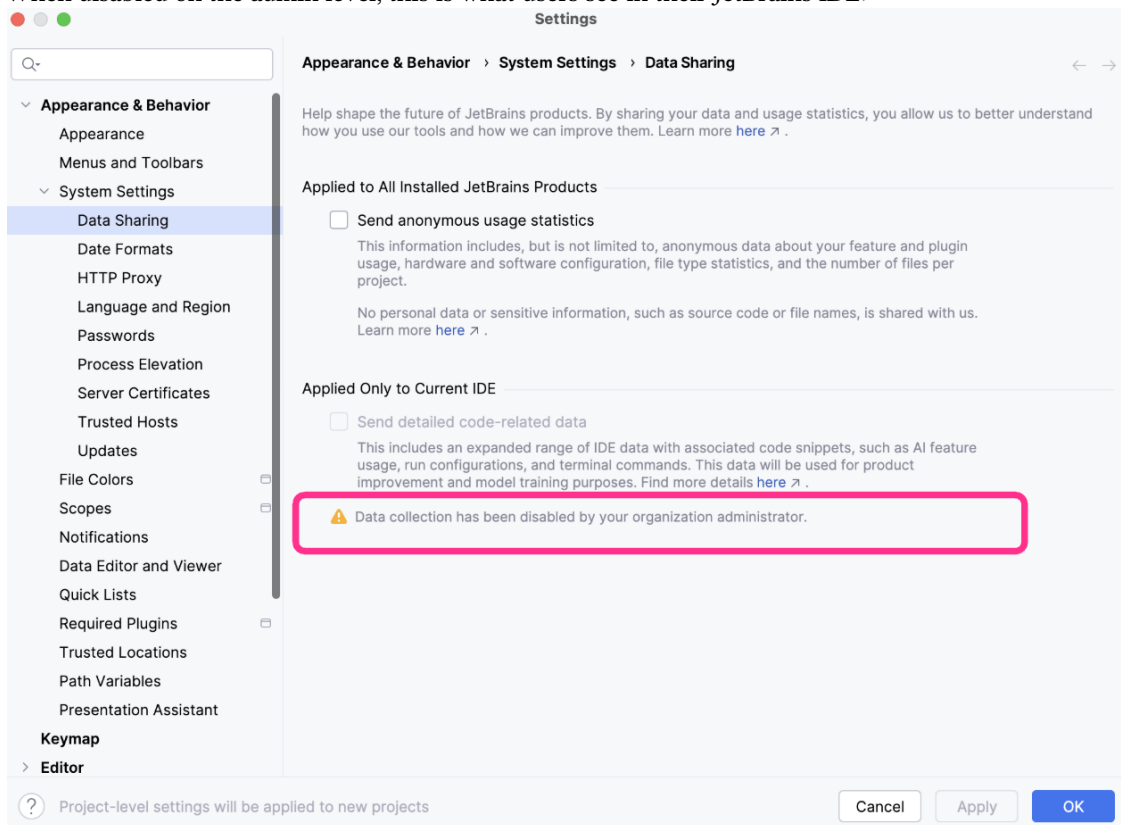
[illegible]

Settings

Appearance & Behavior
Appearance
Menus and Toolbars
System Settings
Data Sharing
Date Formats
HTTP Proxy
Language and Region
Passwords
Process Elevation
Server Certificates
Trusted Hosts
Updates
File Colors
Scopes
Notifications
Data Editor and Viewer
Quick Lists
Required Plugins
Trusted Locations
Path Variables
Presentation Assistant
Keymap
Editor

Appearance & Behavior › System Settings › Data Sharing

Help shape the future of JetBrains products. By sharing your data and usage statistics, you allow us to better understand how you use our tools and how we can improve them. Learn more here ↗ .

Applied to All Installed JetBrains Products

Send anonymous usage statistics

This information includes, but is not limited to, anonymous data about your feature and plugin usage, hardware and software configuration, file type statistics, and the number of files per project.

No personal data or sensitive information, such as source code or file names, is shared with us. Learn more here ↗ .

Applied Only to Current IDE

Send detailed code-related data

This includes an expanded range of IDE data with associated code snippets, such as AI feature usage, run configurations, and terminal commands. This data will be used for product improvement and model training purposes. Find more details here ↗ .

Data collection has been disabled by your organization administrator.

Project-level settings will be applied to new projects

Cancel Apply OK